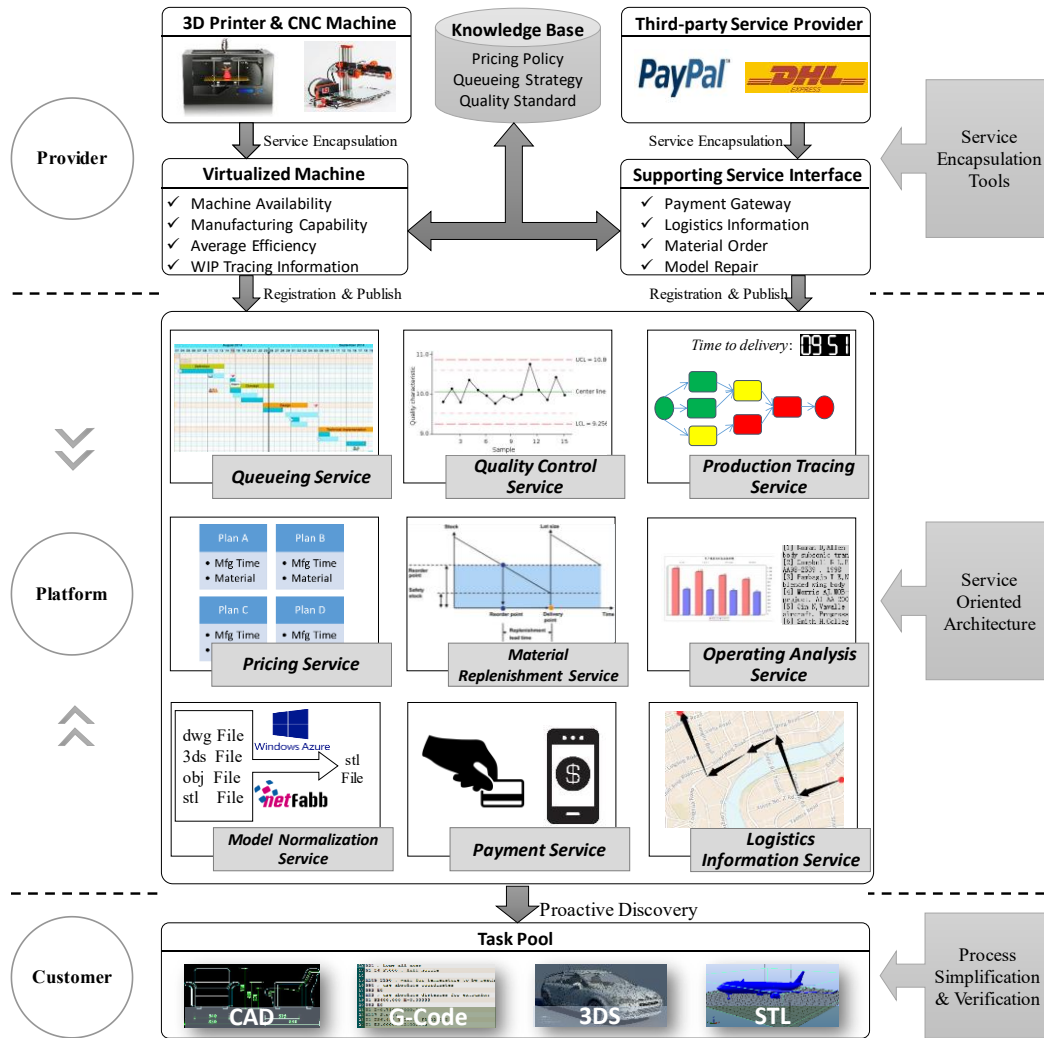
3D Printer & CNC Machine

Knowledge Base
Pricing Policy
Queueing Strategy
Quality Standard

Third-party Service Provider
PayPal DHL EXPRESS

Provider

Service Encapsulation

Service Encapsulation

Service Encapsulation Tools

Virtualized Machine
✓ Machine Availability
✓ Manufacturing Capability
✓ Average Efficiency
✓ WIP Tracing Information

Supporting Service Interface
✓ Payment Gateway
✓ Logistics Information
✓ Material Order
✓ Model Repair

Registration & Publish

Registration & Publish

Queueing Service

UCL = 10.8
Center line
LCL = 9.25
Quality characteristic
Sample
Quality Control Service

Time to delivery: 09:51
Production Tracing Service

Platform

Plan A
• Mfg Time
• Material
Plan B
• Mfg Time
• Material
Plan C
• Mfg Time
Plan D
• Mfg Time
Pricing Service

Stock
Lot size
Reorder point
Safety stock
Reorder point
Delivery point
Time
Replenishment lead time
Material Replenishment Service

Operating Analysis Service

Service Oriented Architecture

dwg File
3ds File
obj File
stl File
Windows Azure
netfabb
stl File
Model Normalization Service

Payment Service

Logistics Information Service

Proactive Discovery

Customer

Task Pool
CAD
G-Code
3DS
STL

Process Simplification & Verification